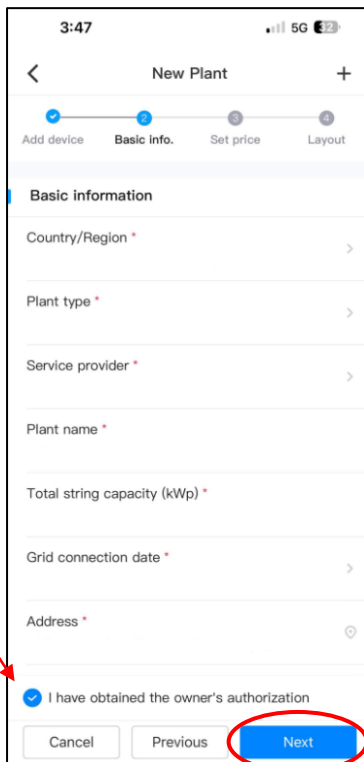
3:47
5G 32

New Plant
+

2 3 4
Add device Basic info. Set price Layout

Basic information

Country/Region *

Plant type *

Service provider *

Plant name *

Total string capacity (kWp) *

Grid connection date *

Address *

I have obtained the owner's authorization

Cancel
Previous
Next